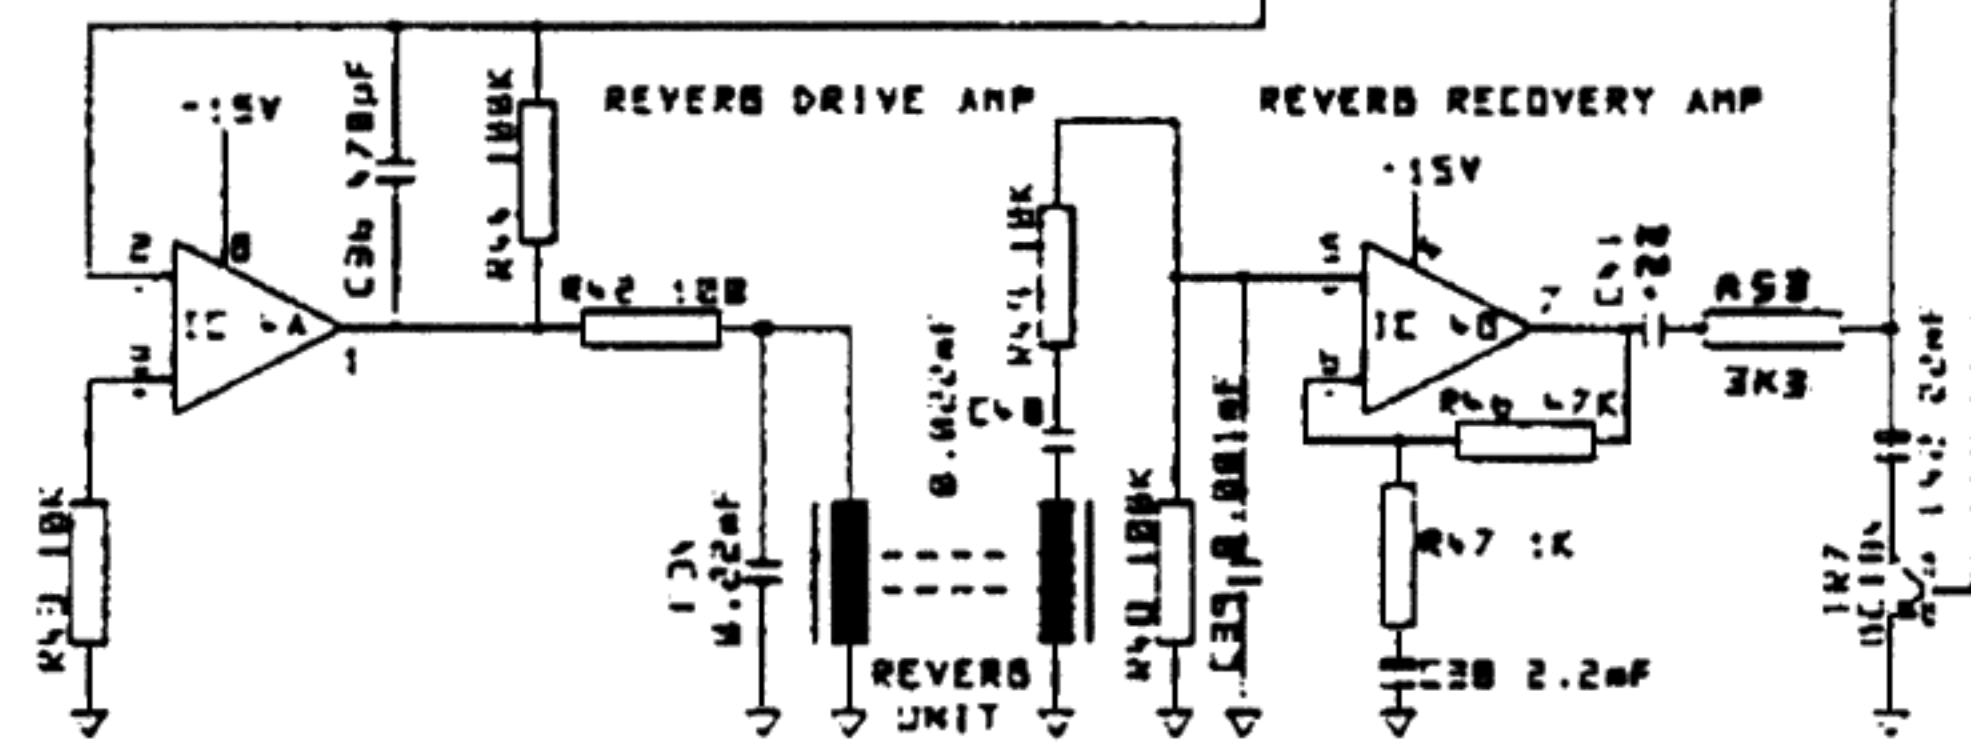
REVERB DRIVE AMP

REVERB RECOVERY AMP

-15V

2

8

C36 470pF

R44 100K

IC 4A

1

3

R42 100

R43 10K

C37 0.22mF

0.022mF

R41 10K

C40

REVERB UNIT

R40 100K

C39 0.001mF

+15V

5

4

IC 4B

7

6

C41 .22

R58

3K3

R46 47K

R47 1K

C38 2.2mF

1K7

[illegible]